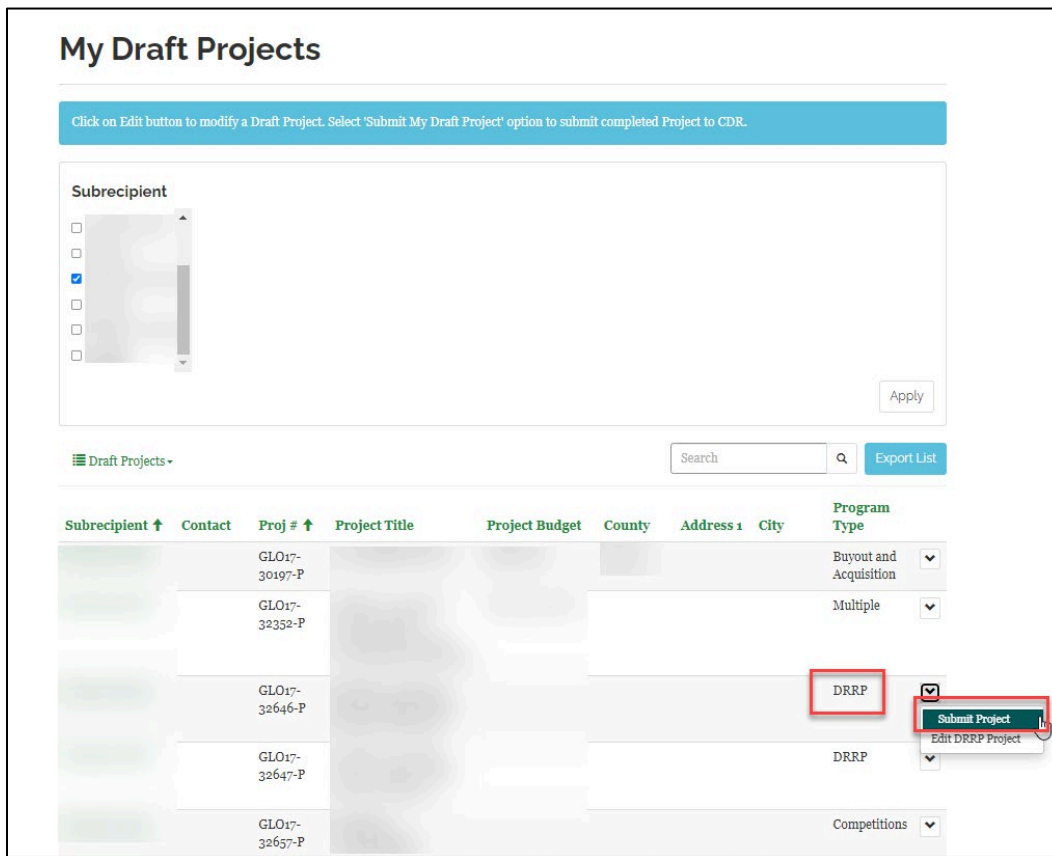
My Draft Projects

Click on Edit button to modify a Draft Project. Select 'Submit My Draft Project' option to submit completed Project to CDR.

Subrecipient

Apply

Draft Projects

Search

Export List

| Subrecipient | Contact | Proj # | Project Title | Project Budget | County | Address 1 | City | Program Type |
|---|---|---|---|---|---|---|---|---|
| | | GLO17-30197-P | | | | | | Buyout and Acquisition |
| | | GLO17-32352-P | | | | | | Multiple |
| | | GLO17-32646-P | | | | | | DRRP |
| | | GLO17-32647-P | | | | | | DRRP |
| | | GLO17-32657-P | | | | | | Competitions |

Submit Project
Edit DRRP Project